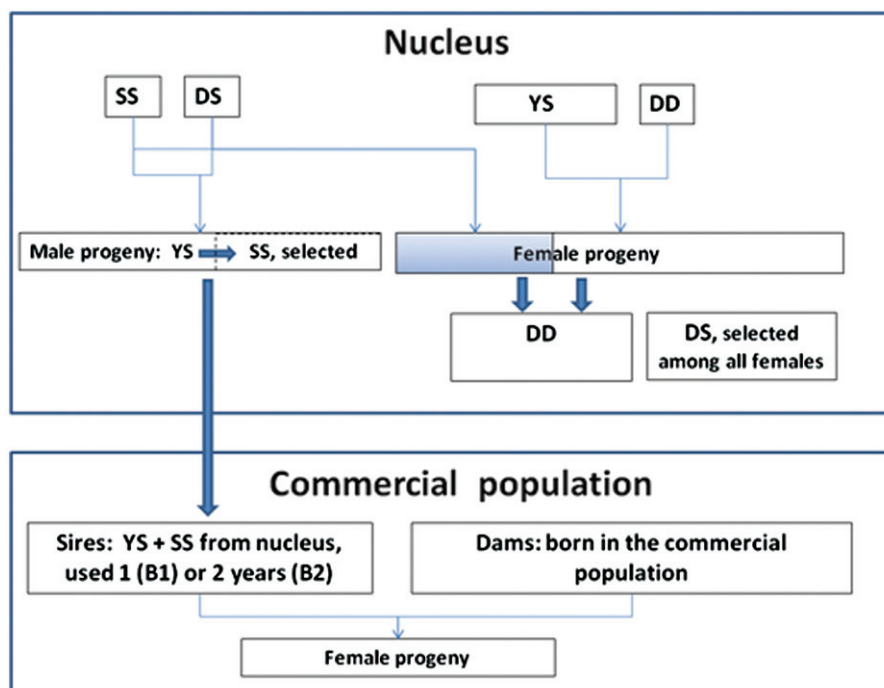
Nucleus

SS

DS

YS

DD

Male progeny: YS SS, selected

Female progeny

DD

DS, selected among all females

Commercial population

Sires: YS + SS from nucleus, used 1 (B1) or 2 years (B2)

Dams: born in the commercial population

Female progeny